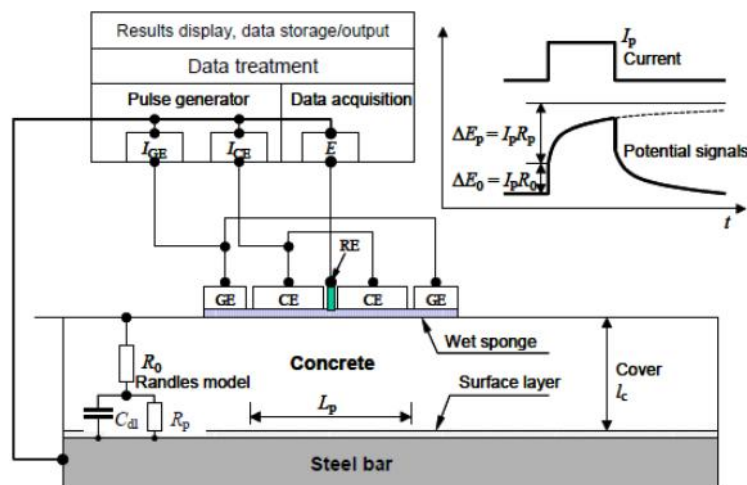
Results display, data storage/output

Data treatment

Pulse generator

Data acquisition

$I_{GE}$

$I_{CE}$

$E$

$I_p$
Current

$\Delta E_p = I_p R_p$

Potential signals

$\Delta E_0 = I_p R_0$

$t$

RE

GE

CE

CE

GE

Wet sponge

Cover
$l_c$

$R_0$

Concrete

Randles model

Surface layer

$C_{dl}$

$R_p$

$L_p$

Steel bar